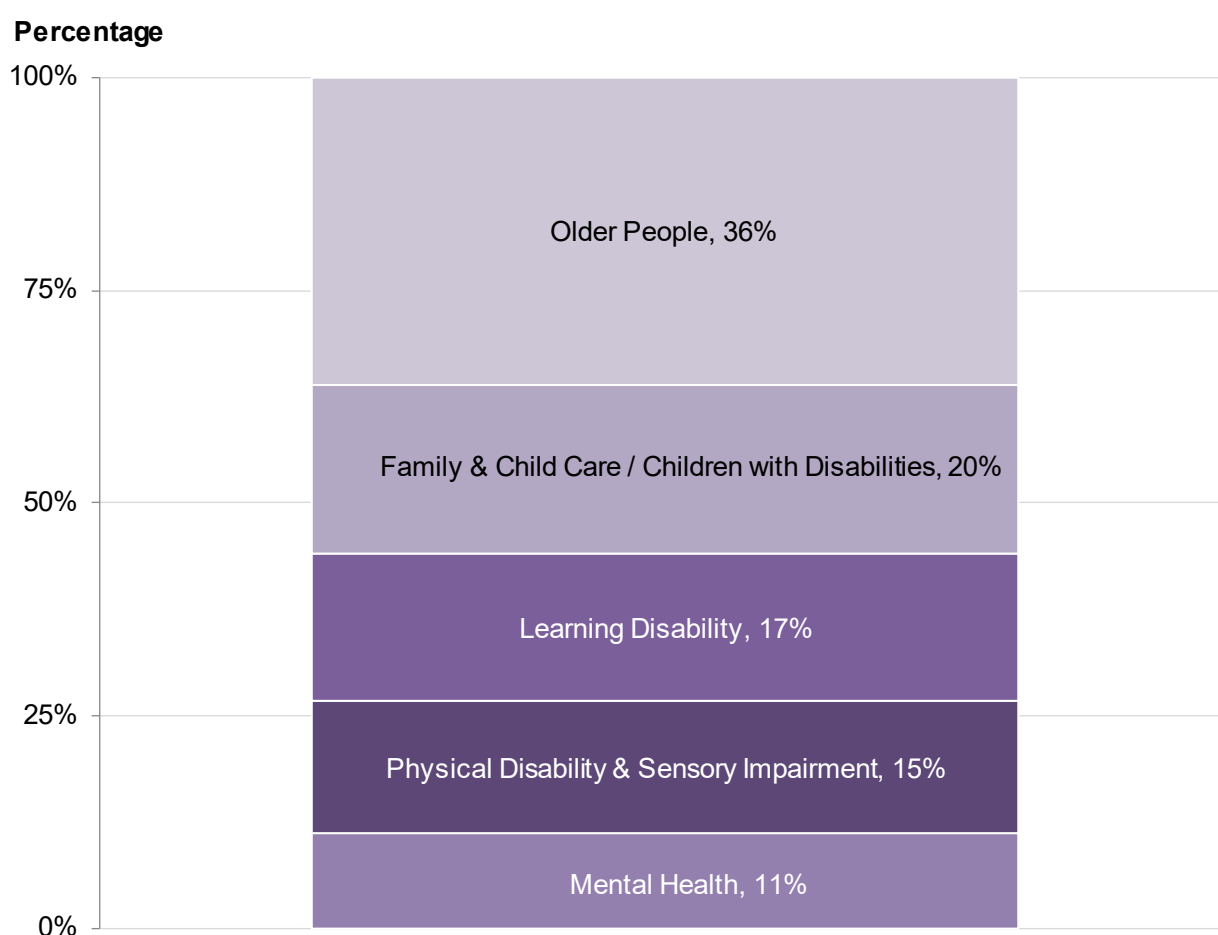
Percentage

100%

75%

50%

25%

0%

Older People, 36%

Family & Child Care / Children with Disabilities, 20%

Learning Disability, 17%

Physical Disability & Sensory Impairment, 15%

Mental Health, 11%